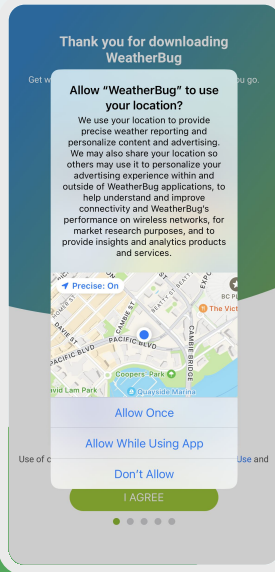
Thank you for downloading WeatherBug

Get w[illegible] you go.

Allow "WeatherBug" to use your location?

We use your location to provide precise weather reporting and personalize content and advertising. We may also share your location so others may use it to personalize your advertising experience within and outside of WeatherBug applications, to help understand and improve connectivity and WeatherBug's performance on wireless networks, for market research purposes, and to provide insights and analytics products and services.

Precise: On

DAVIE ST
CAMBIE ST
BEATTY ST
PACIFIC BLVD
PACIFIC BLVD
CAMBIE BRIDGE
EXPO
BC P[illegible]
The Vict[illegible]
Coopers' Park
Quayside Marina
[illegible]vid Lam Park

Allow Once

Allow While Using App

Don't Allow

Use of c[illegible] Use and

I AGREE